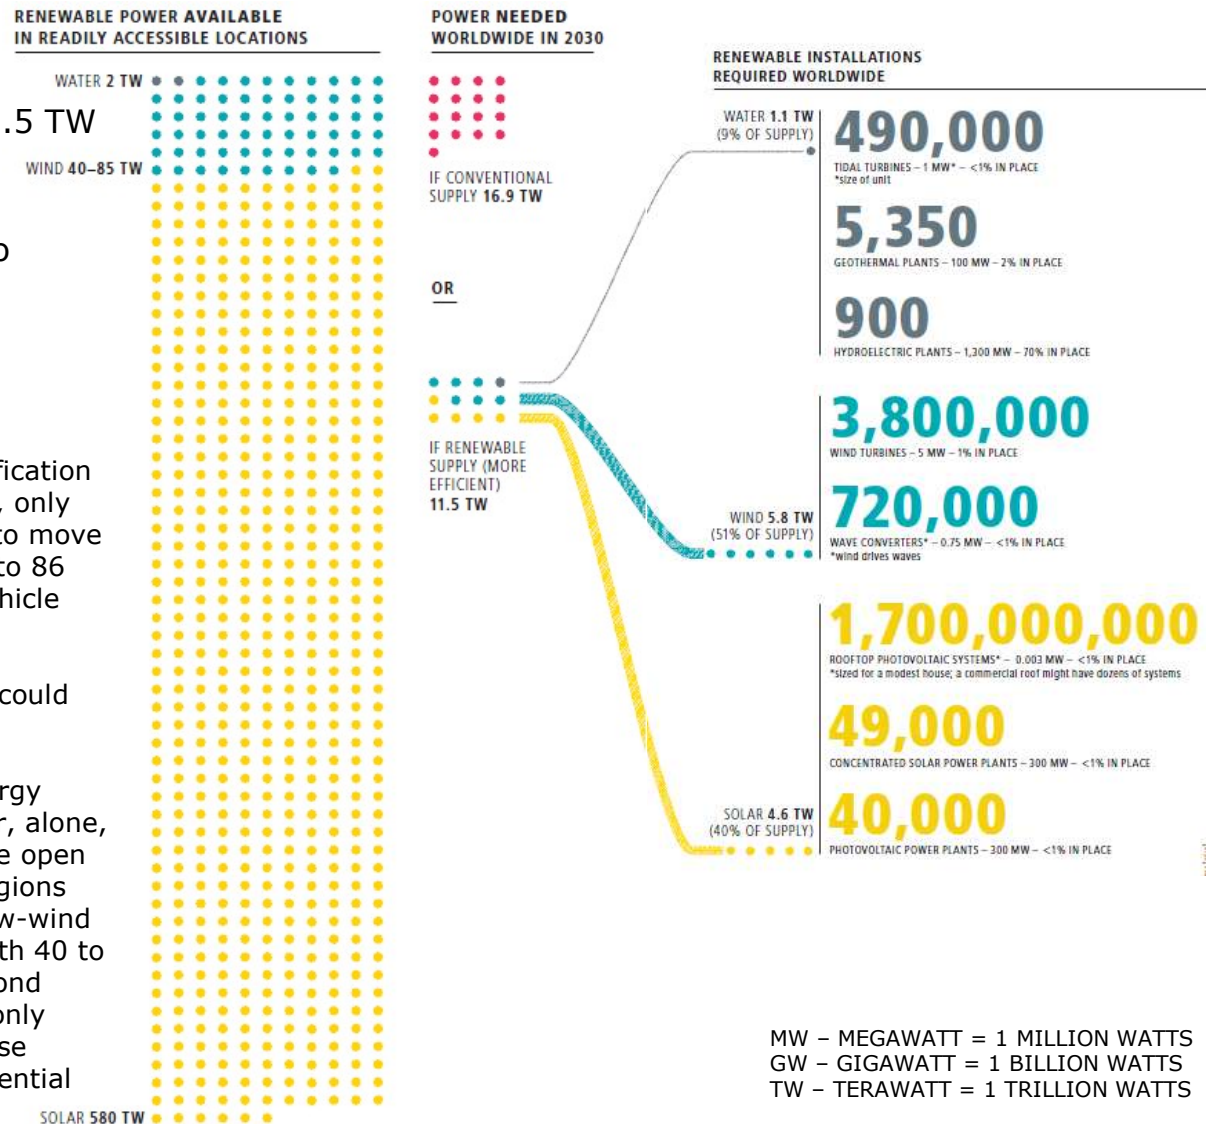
RENEWABLE POWER AVAILABLE IN READILY ACCESSIBLE LOCATIONS

WATER 2 TW

.5 TW

WIND 40–85 TW

o

fication
, only
to move
to 86
hicle

could

rgy
r, alone,
e open
gions
w-wind
th 40 to
ond
only
se
ential

SOLAR 580 TW

POWER NEEDED WORLDWIDE IN 2030

IF CONVENTIONAL SUPPLY 16.9 TW

OR

IF RENEWABLE SUPPLY (MORE EFFICIENT) 11.5 TW

RENEWABLE INSTALLATIONS REQUIRED WORLDWIDE

WATER 1.1 TW (9% OF SUPPLY)

490,000
TIDAL TURBINES – 1 MW* – <1% IN PLACE
*size of unit

5,350
GEOTHERMAL PLANTS – 100 MW – 2% IN PLACE

900
HYDROELECTRIC PLANTS – 1,300 MW – 70% IN PLACE

3,800,000
WIND TURBINES – 5 MW – 1% IN PLACE

WIND 5.8 TW (51% OF SUPPLY)

720,000
WAVE CONVERTERS* – 0.75 MW – <1% IN PLACE
*wind drives waves

1,700,000,000
ROOFTOP PHOTOVOLTAIC SYSTEMS* – 0.003 MW – <1% IN PLACE
*sized for a modest house; a commercial roof might have dozens of systems

49,000
CONCENTRATED SOLAR POWER PLANTS – 300 MW – <1% IN PLACE

SOLAR 4.6 TW (40% OF SUPPLY)

40,000
PHOTOVOLTAIC POWER PLANTS – 300 MW – <1% IN PLACE

MW – MEGAWATT = 1 MILLION WATTS
GW – GIGAWATT = 1 BILLION WATTS
TW – TERAWATT = 1 TRILLION WATTS